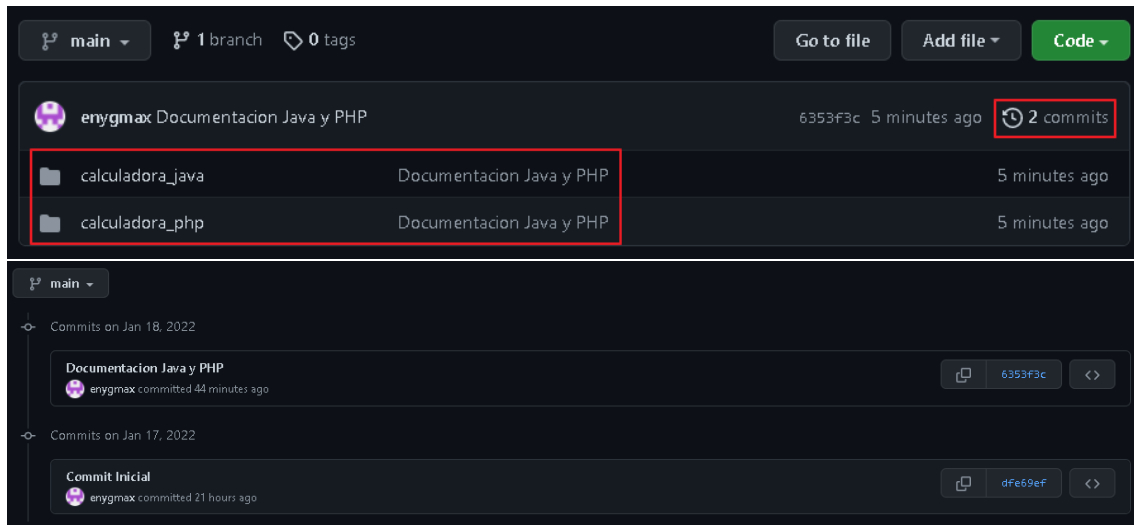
main

1 branch

0 tags

Go to file

Add file

Code

enygmax Documentacion Java y PHP

6353f3c 5 minutes ago

2 commits

calculadora_java

Documentacion Java y PHP

5 minutes ago

calculadora_php

Documentacion Java y PHP

5 minutes ago

main

Commits on Jan 18, 2022

Documentacion Java y PHP

enygmax committed 44 minutes ago

6353f3c

Commits on Jan 17, 2022

Commit Inicial

enygmax committed 21 hours ago

dfe69ef